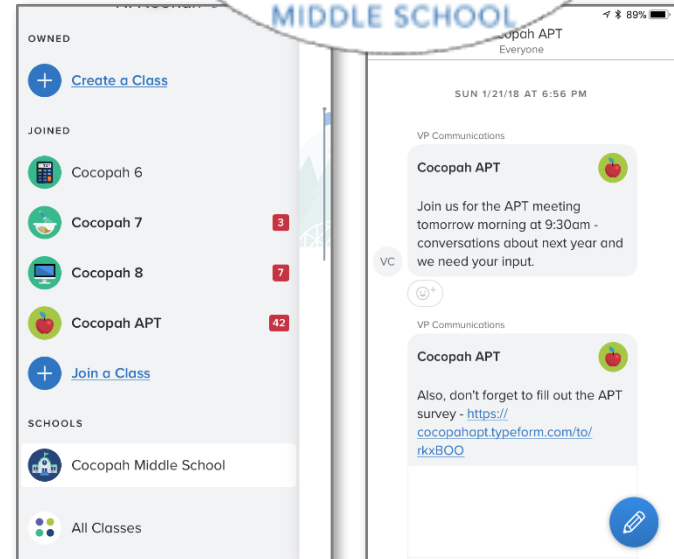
MIDDLE SCHOOL

89%

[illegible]copah APT
Everyone

OWNED

Create a Class

JOINED

Cocopah 6

Cocopah 7 3

Cocopah 8 7

Cocopah APT 42

Join a Class

SCHOOLS

Cocopah Middle School

All Classes

SUN 1/21/18 AT 6:56 PM

VP Communications

Cocopah APT

Join us for the APT meeting tomorrow morning at 9:30am - conversations about next year and we need your input.

VC

VP Communications

Cocopah APT

Also, don't forget to fill out the APT survey - https://cocopahapt.typeform.com/to/rkxBOO